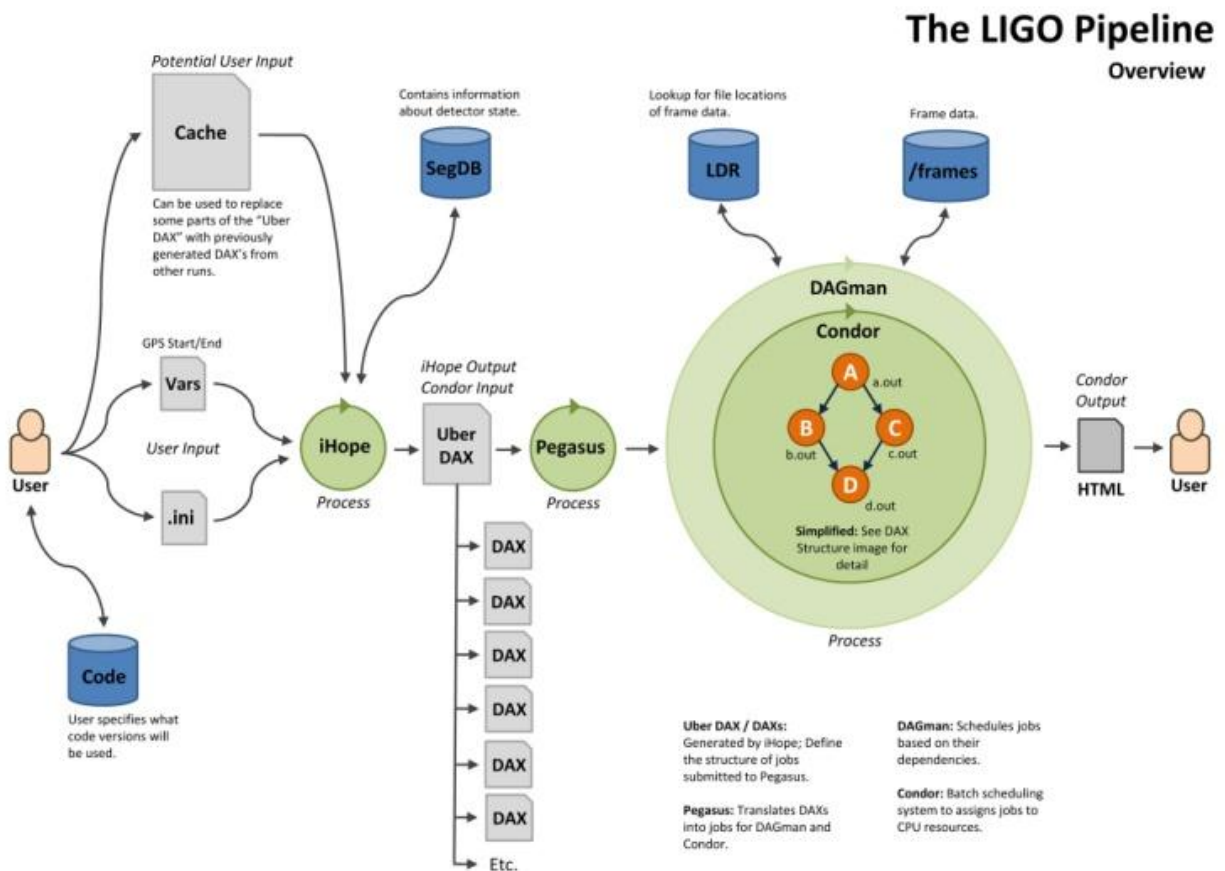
The LIGO Pipeline
Overview

Potential User Input

Cache

Can be used to replace some parts of the "Uber DAX" with previously generated DAX's from other runs.

Contains information about detector state.

SegDB

Lookup for file locations of frame data.

LDR

Frame data.

/frames

DAGman

Condor

GPS Start/End

Vars

User Input

.ini

User

iHope

Process

iHope Output
Condor Input

Uber DAX

Pegasus

Process

A
a.out

B
b.out

C
c.out

D
d.out

Simplified: See DAX Structure image for detail

Process

Condor Output

HTML

User

DAX

DAX

DAX

DAX

DAX

DAX

Etc.

Code

User specifies what code versions will be used.

Uber DAX / DAXs: Generated by iHope; Define the structure of jobs submitted to Pegasus.

Pegasus: Translates DAXs into jobs for DAGman and Condor.

DAGman: Schedules jobs based on their dependencies.

Condor: Batch scheduling system to assigns jobs to CPU resources.